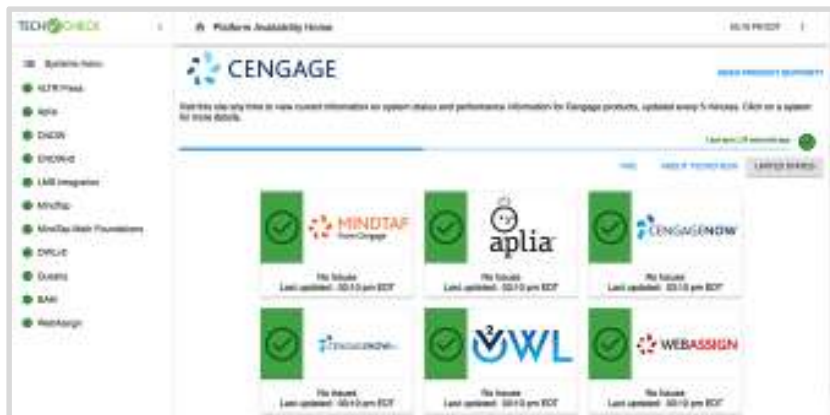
TECHCHECK

Platform Availability Home

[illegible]

Systems Home

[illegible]

Aplia

CNOW

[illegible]

LMS Integration

MindTap

MindTap Math Foundations

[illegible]

Quizzes

SAM

WebAssign

CENGAGE

NEED PRODUCT SUPPORT?

Visit this site any time to view current information on system status and performance information for Cengage products, updated every 5 minutes. Click on a system for more details.

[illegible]

FAQ

ABOUT TECHCHECK

LATEST STATUS

MINDTAP
from Cengage

No Issues
Last updated: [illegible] pm EDT

aplia

No Issues
Last updated: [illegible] pm EDT

CENGAGENOW

No Issues
Last updated: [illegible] pm EDT

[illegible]

No Issues
Last updated: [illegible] pm EDT

OWL

No Issues
Last updated: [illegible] pm EDT

WEBASSIGN

No Issues
Last updated: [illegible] pm EDT